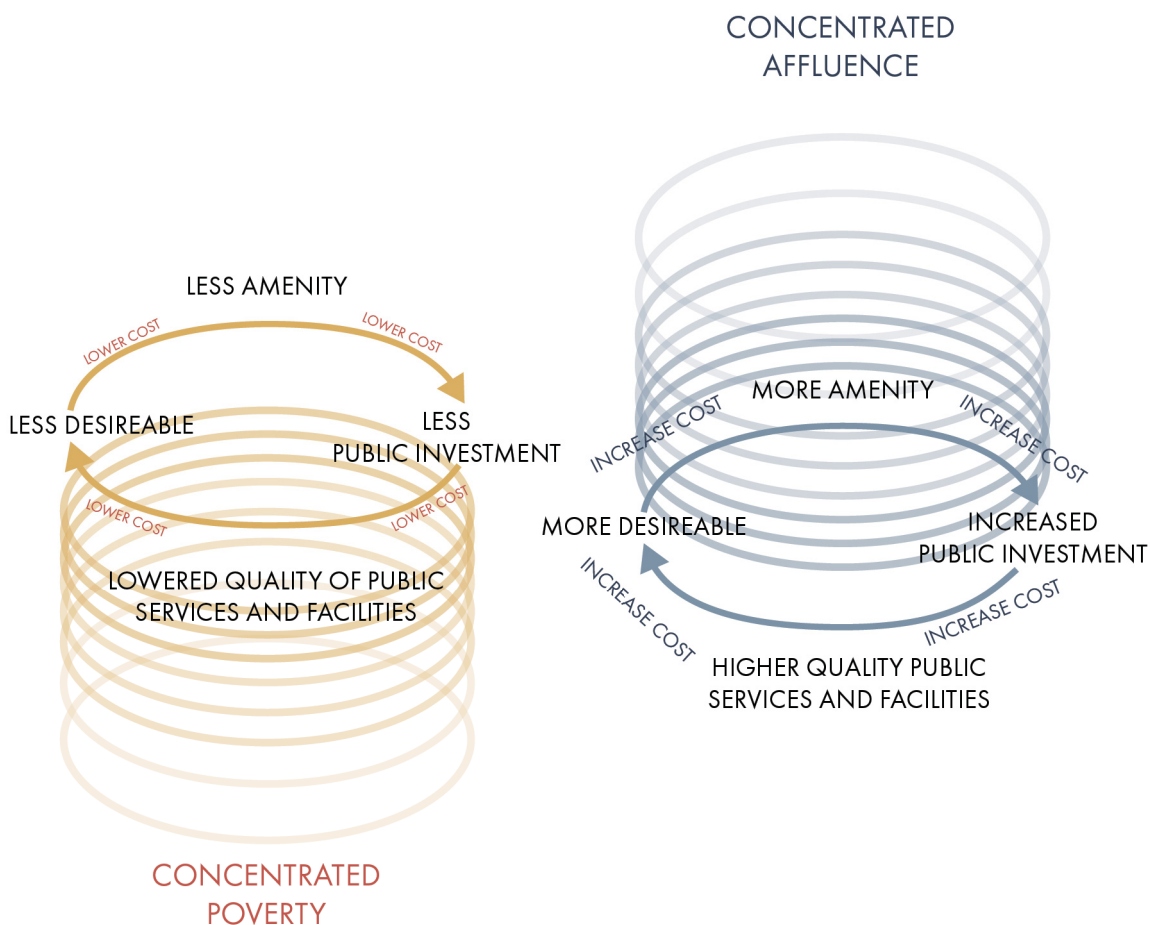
CONCENTRATED AFFLUENCE

LESS AMENITY

LOWER COST

LOWER COST

LESS DESIREABLE

LESS PUBLIC INVESTMENT

LOWER COST

LOWER COST

LOWERED QUALITY OF PUBLIC SERVICES AND FACILITIES

MORE AMENITY

INCREASE COST

INCREASE COST

MORE DESIREABLE

INCREASED PUBLIC INVESTMENT

INCREASE COST

INCREASE COST

HIGHER QUALITY PUBLIC SERVICES AND FACILITIES

CONCENTRATED POVERTY